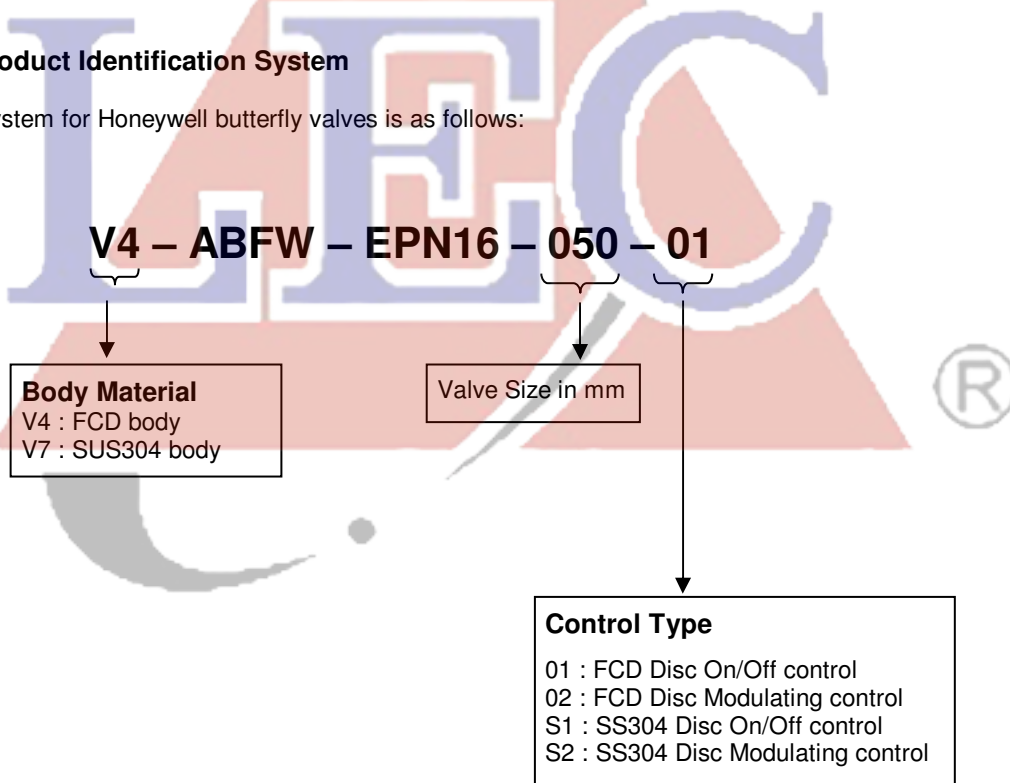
oduct Identification System

stem for Honeywell butterfly valves is as follows:

V4 – ABFW – EPN16 – 050 – 01

Body Material
V4 : FCD body
V7 : SUS304 body

Valve Size in mm

Control Type
01 : FCD Disc On/Off control
02 : FCD Disc Modulating control
S1 : SS304 Disc On/Off control
S2 : SS304 Disc Modulating control